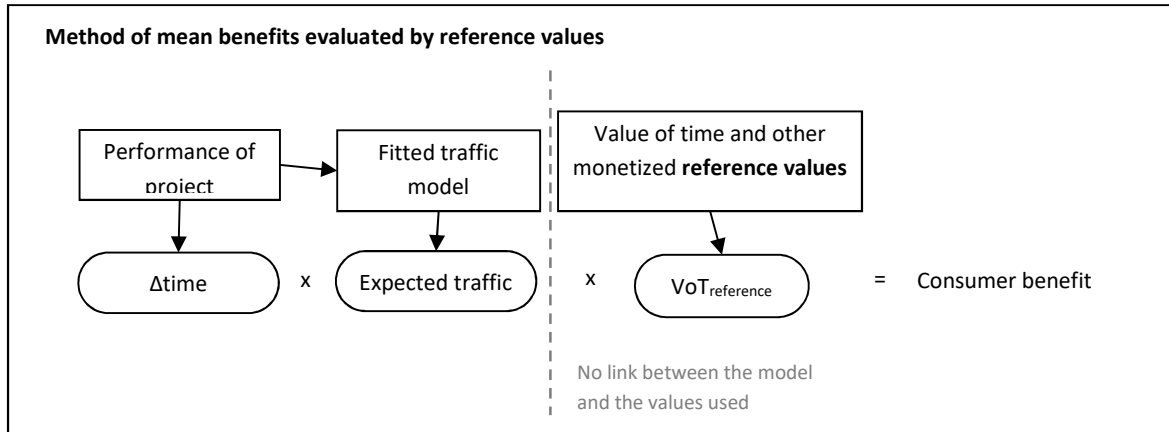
**Method of mean benefits evaluated by reference values**

Performance of project

Fitted traffic model

Value of time and other monetized **reference values**

Δtime x Expected traffic x $VoT_{reference}$ = Consumer benefit

No link between the model and the values used